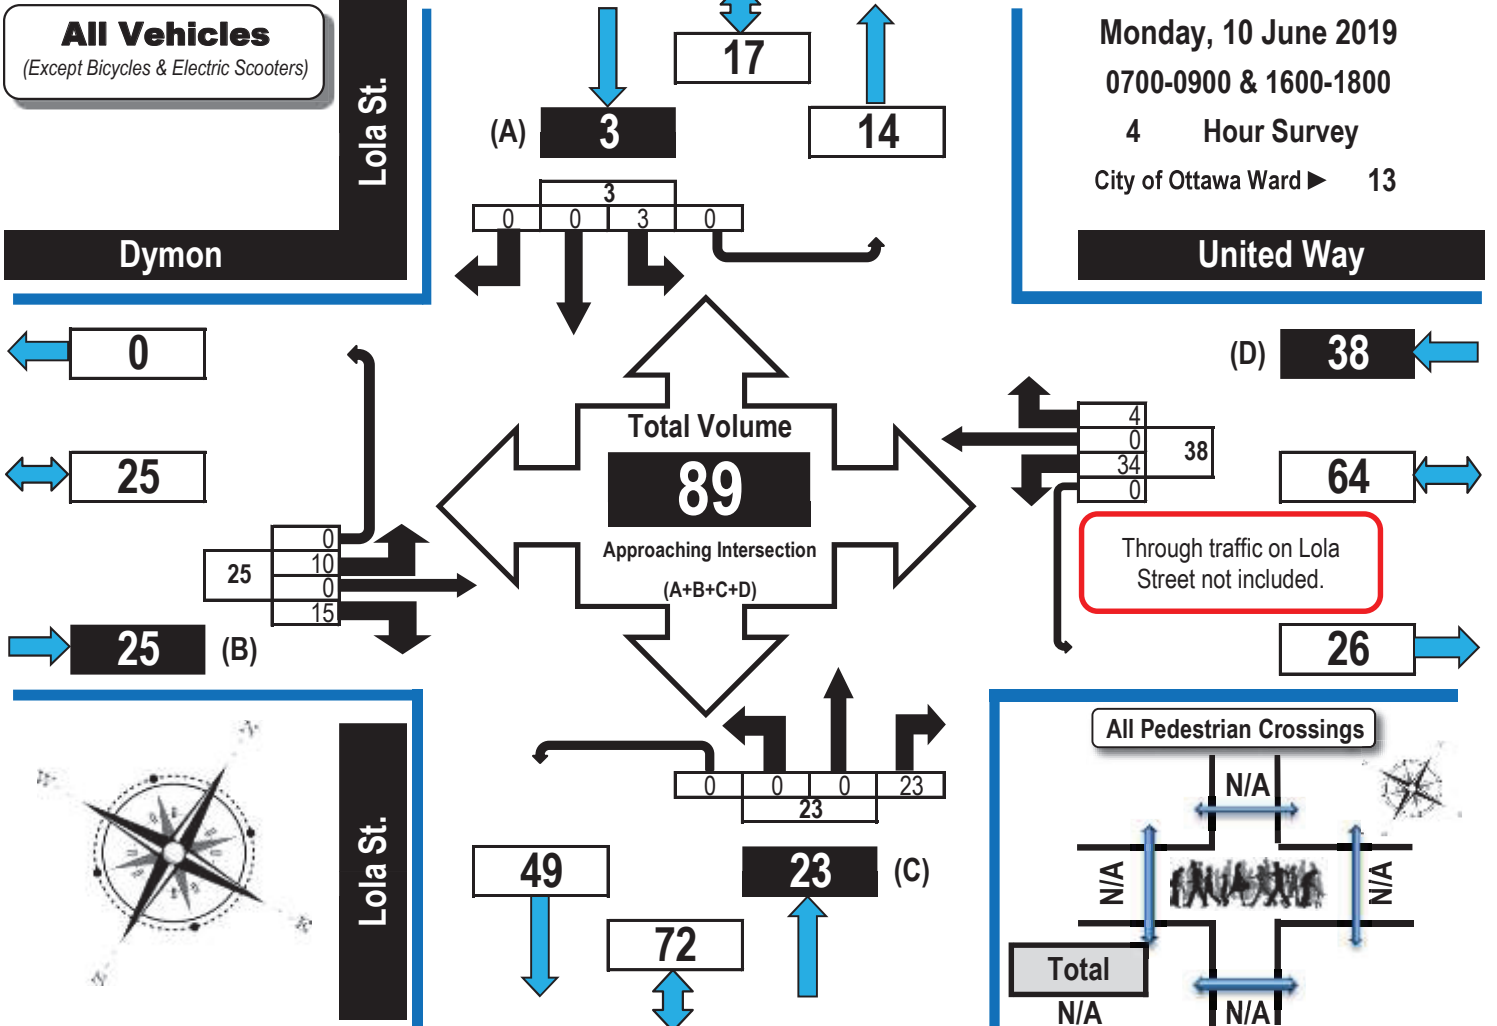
All Vehicles
(Except Bicycles & Electric Scooters)

Lola St.

Dymon

17

(A) 3

14

3
0 0 3 0

Monday, 10 June 2019
0700-0900 & 1600-1800
4 Hour Survey
City of Ottawa Ward ▶ 13

United Way

0

25

25 (B)

0
25 10
0
15

Total Volume
89
Approaching Intersection
(A+B+C+D)

(D) 38

4
0
34 38
0

64

Through traffic on Lola Street not included.

26

0 0 0 23
23

49

72

23 (C)

Lola St.

All Pedestrian Crossings
N/A
N/A
N/A
Total
N/A
N/A